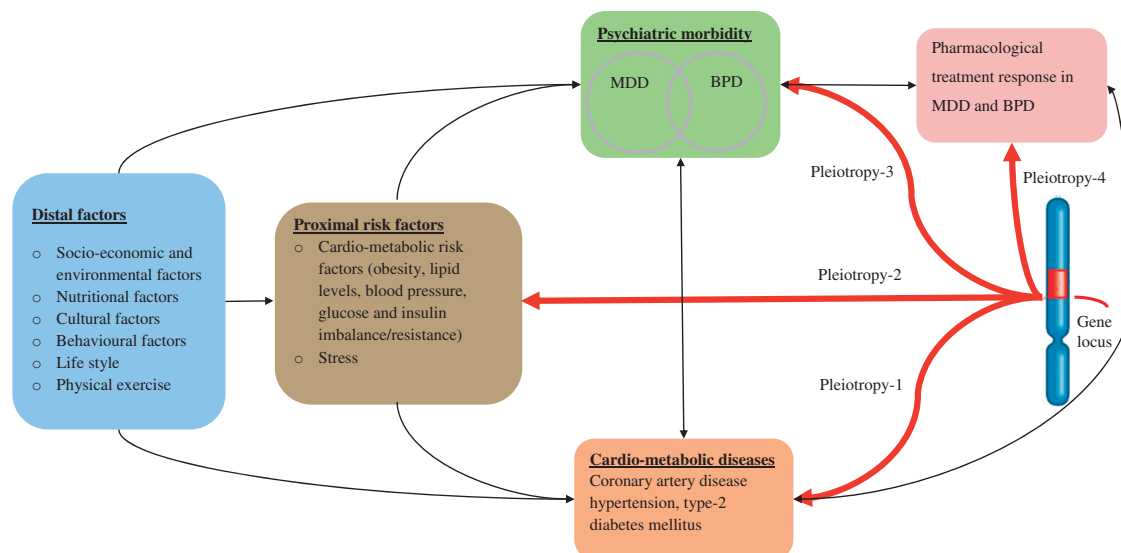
Psychiatric morbidity

MDD

BPD

Pharmacological treatment response in MDD and BPD

Pleiotropy-3

Pleiotropy-4

Distal factors

o Socio-economic and environmental factors
o Nutritional factors
o Cultural factors
o Behavioural factors
o Life style
o Physical exercise

Proximal risk factors

o Cardio-metabolic risk factors (obesity, lipid levels, blood pressure, glucose and insulin imbalance/resistance)
o Stress

Pleiotropy-2

Gene locus

Pleiotropy-1

Cardio-metabolic diseases
Coronary artery disease hypertension, type-2 diabetes mellitus